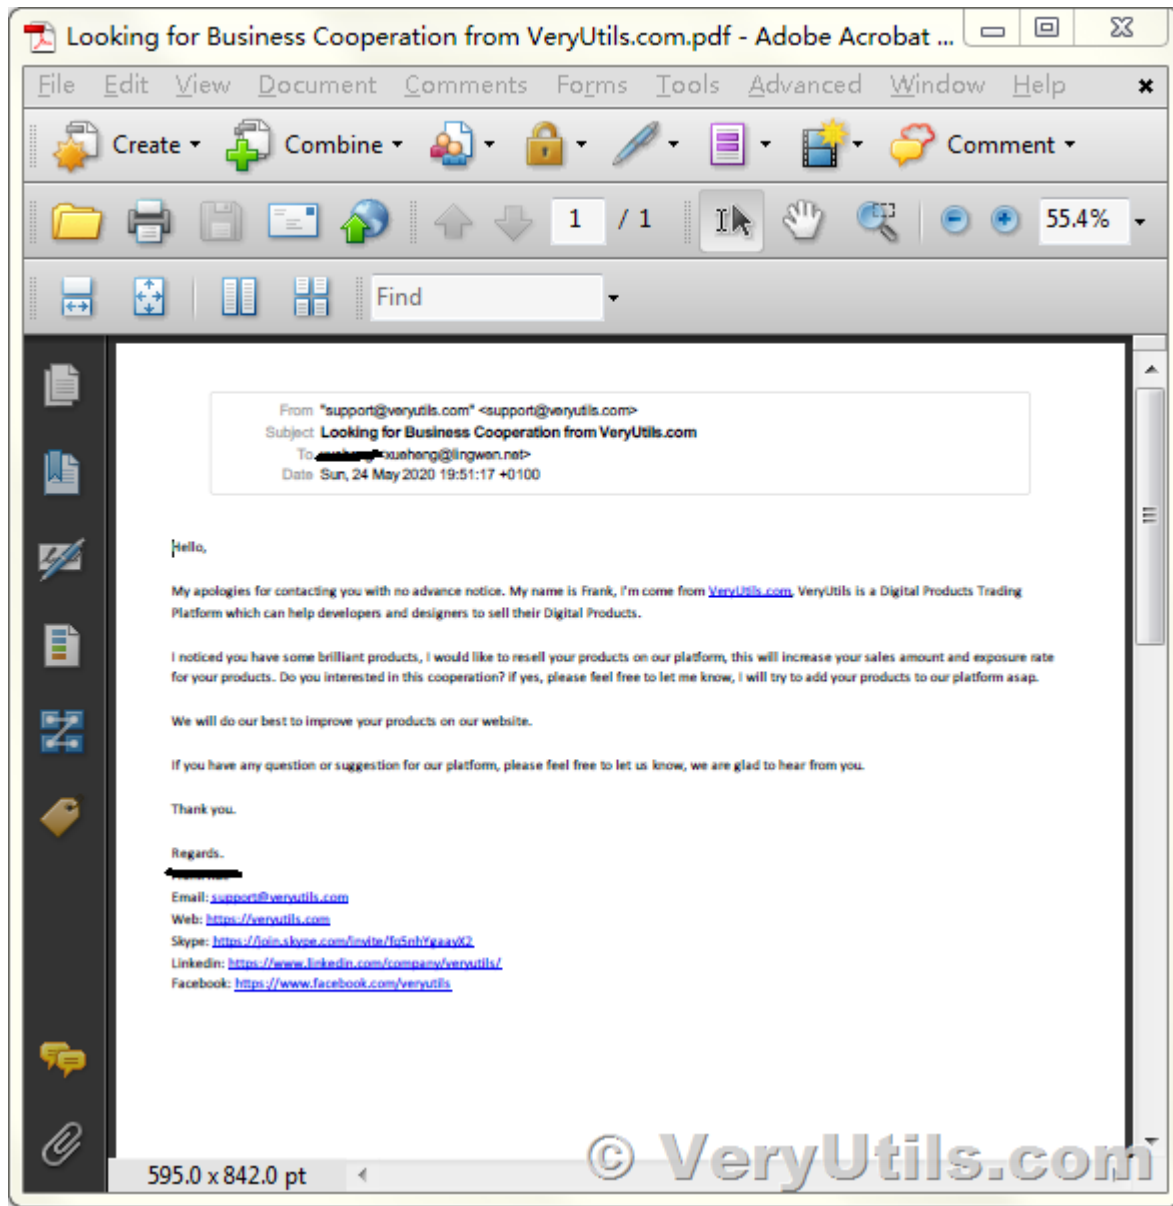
Looking for Business Cooperation from VeryUtils.com.pdf - Adobe Acrobat ...

File Edit View Document Comments Forms Tools Advanced Window Help

Create Combine Comment

1 / 1 55.4%

Find

From "support@veryutils.com" <support@veryutils.com>
Subject Looking for Business Cooperation from VeryUtils.com
To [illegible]xueheng@lingwen.net>
Date Sun, 24 May 2020 19:51:17 +0100

Hello,

My apologies for contacting you with no advance notice. My name is Frank, I'm come from VeryUtils.com. VeryUtils is a Digital Products Trading Platform which can help developers and designers to sell their Digital Products.

I noticed you have some brilliant products, I would like to resell your products on our platform, this will increase your sales amount and exposure rate for your products. Do you interested in this cooperation? If yes, please feel free to let me know, I will try to add your products to our platform asap.

We will do our best to improve your products on our website.

If you have any question or suggestion for our platform, please feel free to let us know, we are glad to hear from you.

Thank you.

Regards.
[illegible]
Email: support@veryutils.com
Web: https://veryutils.com
Skype: https://join.skype.com/invite/fq5nhYgaayX2
Linkedin: https://www.linkedin.com/company/veryutils/
Facebook: https://www.facebook.com/veryutils

595.0 x 842.0 pt

© VeryUtils.com